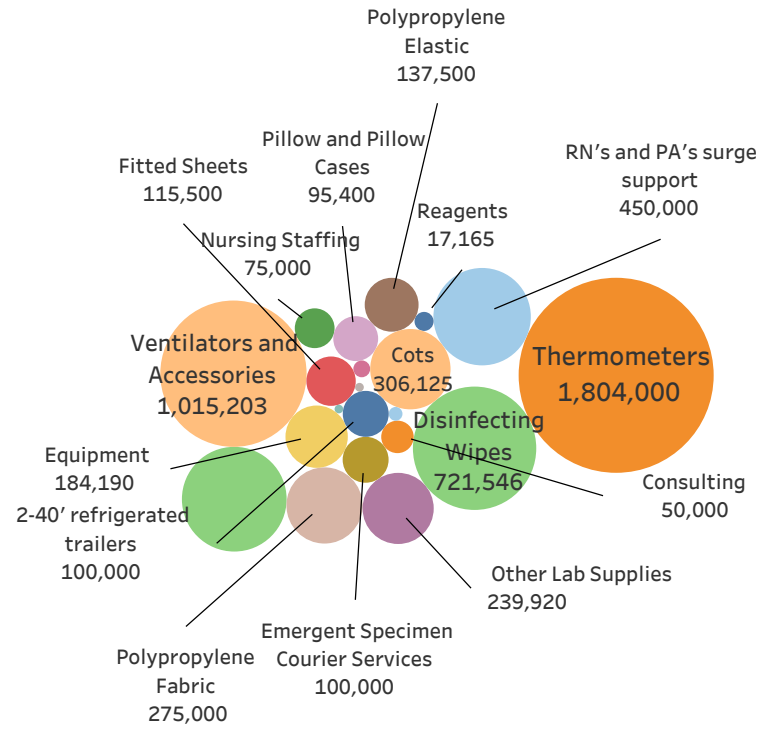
Polypropylene Elastic
137,500

Pillow and Pillow Cases
95,400

Fitted Sheets
115,500

RN's and PA's surge support
450,000

Reagents
17,165

Nursing Staffing
75,000

Ventilators and Accessories
1,015,203

Cots
306,125

Thermometers
1,804,000

Disinfecting Wipes
721,546

Equipment
184,190

Consulting
50,000

2-40' refrigerated trailers
100,000

Other Lab Supplies
239,920

Emergent Specimen Courier Services
100,000

Polypropylene Fabric
275,000